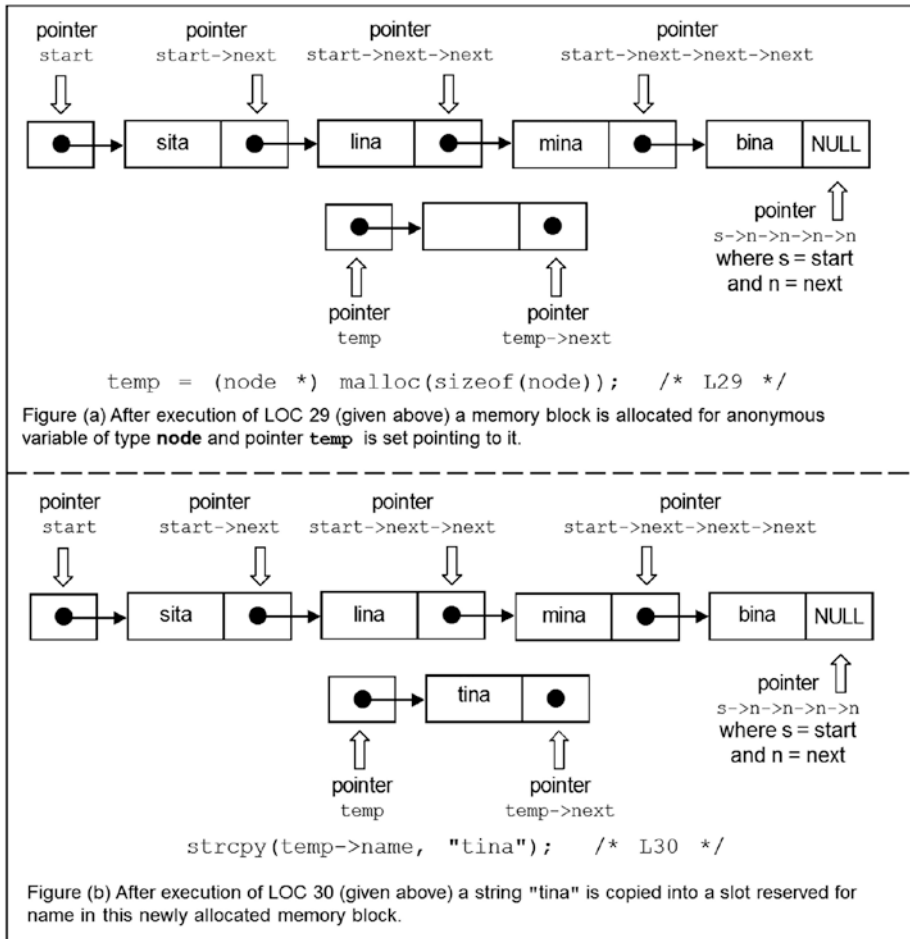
pointer
start

pointer
start->next

pointer
start->next->next

pointer
start->next->next->next

sita

lina

mina

bina

NULL

pointer
s->n->n->n->n
where s = start
and n = next

pointer
temp

pointer
temp->next

temp = (node *) malloc(sizeof(node)); /* L29 */

Figure (a) After execution of LOC 29 (given above) a memory block is allocated for anonymous variable of type **node** and pointer **temp** is set pointing to it.

pointer
start

pointer
start->next

pointer
start->next->next

pointer
start->next->next->next

sita

lina

mina

bina

NULL

tina

pointer
s->n->n->n->n
where s = start
and n = next

pointer
temp

pointer
temp->next

strcpy(temp->name, "tina"); /* L30 */

Figure (b) After execution of LOC 30 (given above) a string "tina" is copied into a slot reserved for name in this newly allocated memory block.